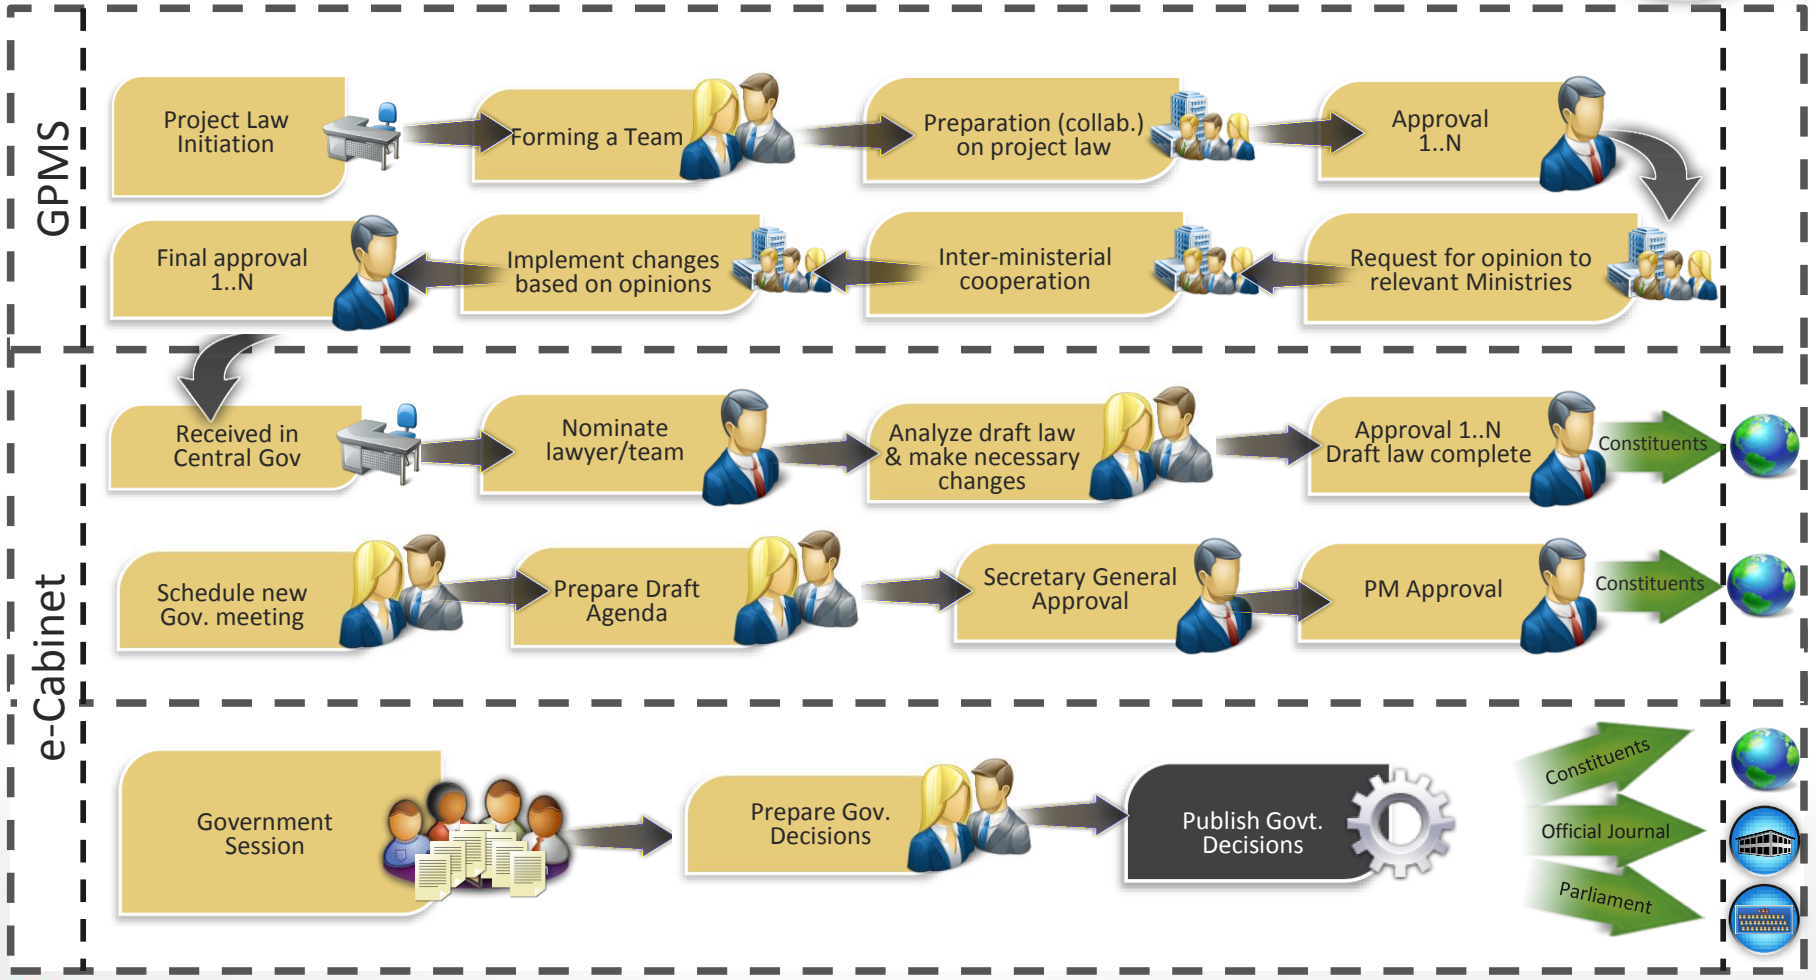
GPMS

Project Law Initiation

Forming a Team

Preparation (collab.) on project law

Approval 1..N

Request for opinion to relevant Ministries

Inter-ministerial cooperation

Implement changes based on opinions

Final approval 1..N

e-Cabinet

Received in Central Gov

Nominate lawyer/team

Analyze draft law & make necessary changes

Approval 1..N Draft law complete

Constituents

Schedule new Gov. meeting

Prepare Draft Agenda

Secretary General Approval

PM Approval

Constituents

Government Session

Prepare Gov. Decisions

Publish Govt. Decisions

Constituents

Official Journal

Parliament